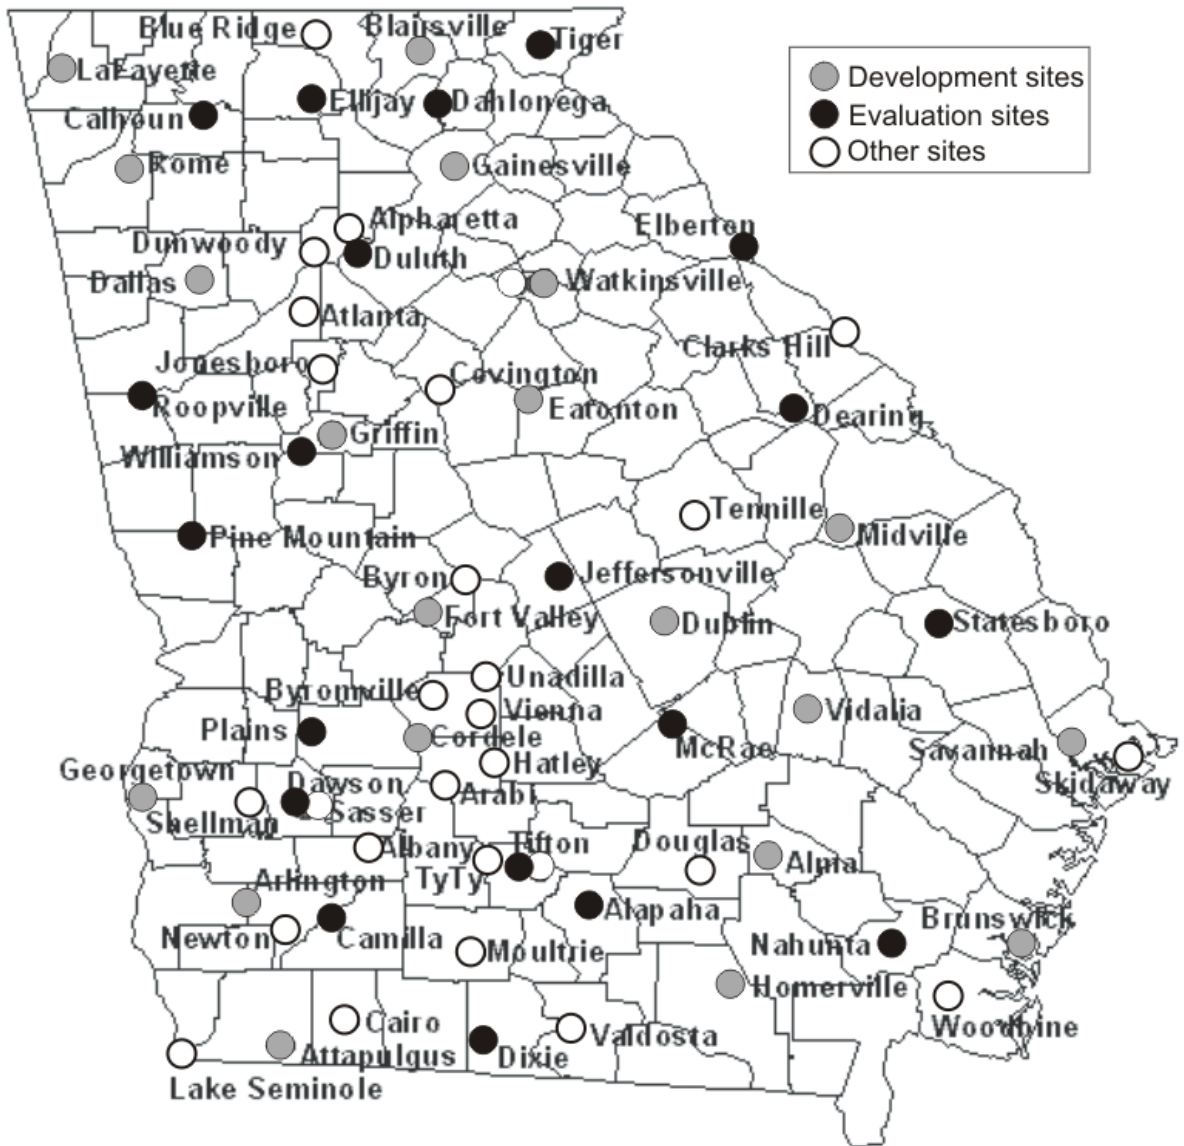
Development sites
Evaluation sites
Other sites

Blue Ridge
Blairsville
Tiger
LaFayette
Ellijay
Dahlonega
Calhoun
Rome
Gainesville
Alpharetta
Dunwoody
Duluth
Elberton
Dallas
Watkinsville
Atlanta
Clarks Hill
Jonesboro
Covington
Roopville
Eatonton
Dearing
Griffin
Williamson
Tennille
Midville
Pine Mountain
Byron
Jeffersonville
Fort Valley
Dublin
Statesboro
Unadilla
Byromville
Vienna
Plains
Vidalia
Cordele
McRae
Savannah
Hatley
Georgetown
Dawson
Skidaway
Arabi
Sasser
Shellman
Albany
Tifton
Douglas
Alma
Arlington
TyTy
Alapaha
Brunswick
Newton
Camilla
Nahunta
Moultrie
Homerville
Cairo
Woodbine
Valdosta
Attapulgus
Dixie
Lake Seminole